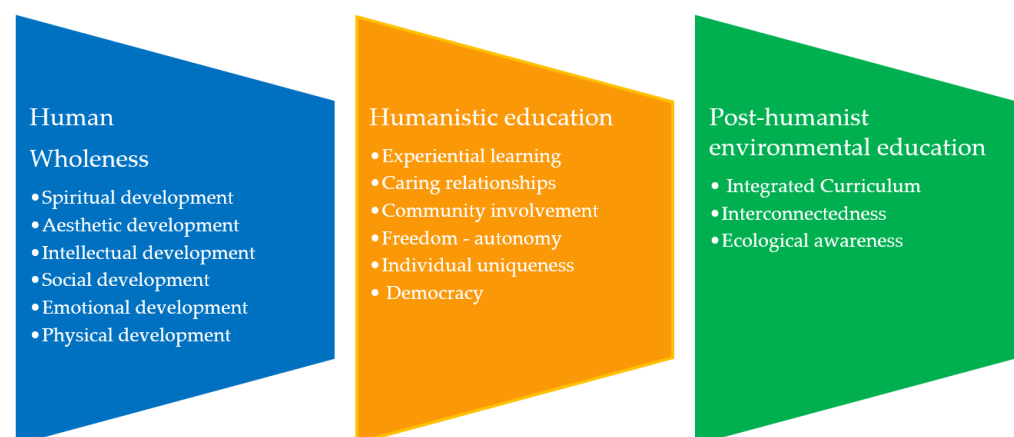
Human
Wholeness

•Spiritual development
•Aesthetic development
•Intellectual development
•Social development
•Emotional development
•Physical development

Humanistic education

•Experiential learning
•Caring relationships
•Community involvement
•Freedom - autonomy
•Individual uniqueness
• Democracy

Post-humanist environmental education

• Integrated Curriculum
•Interconnectedness
•Ecological awareness